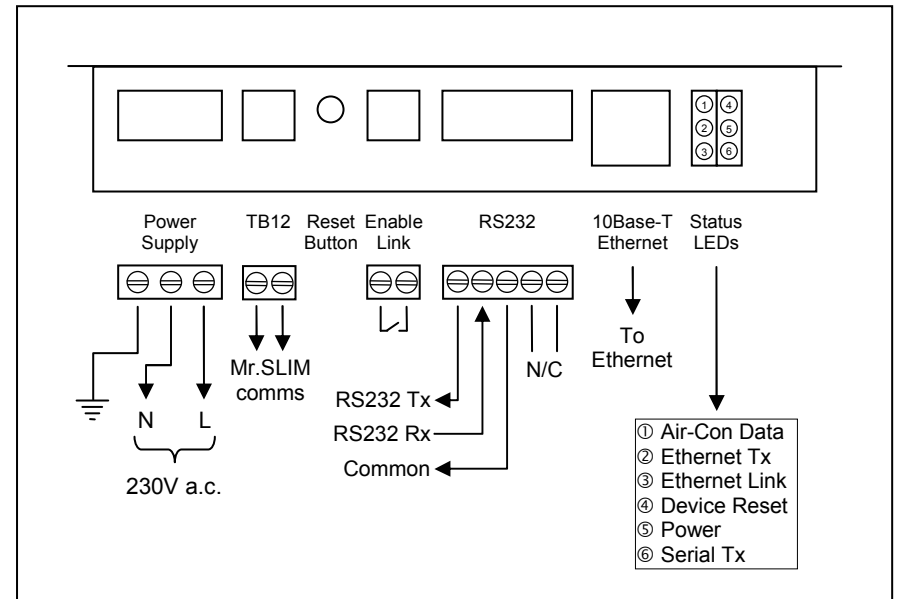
① ④
② ⑤
③ ⑥

Power Supply

TB12

Reset Button

Enable Link

RS232

10Base-T Ethernet

Status LEDs

Mr.SLIM comms

N

L

230V a.c.

RS232 Tx

RS232 Rx

Common

N/C

To Ethernet

① Air-Con Data
② Ethernet Tx
③ Ethernet Link
④ Device Reset
⑤ Power
⑥ Serial Tx